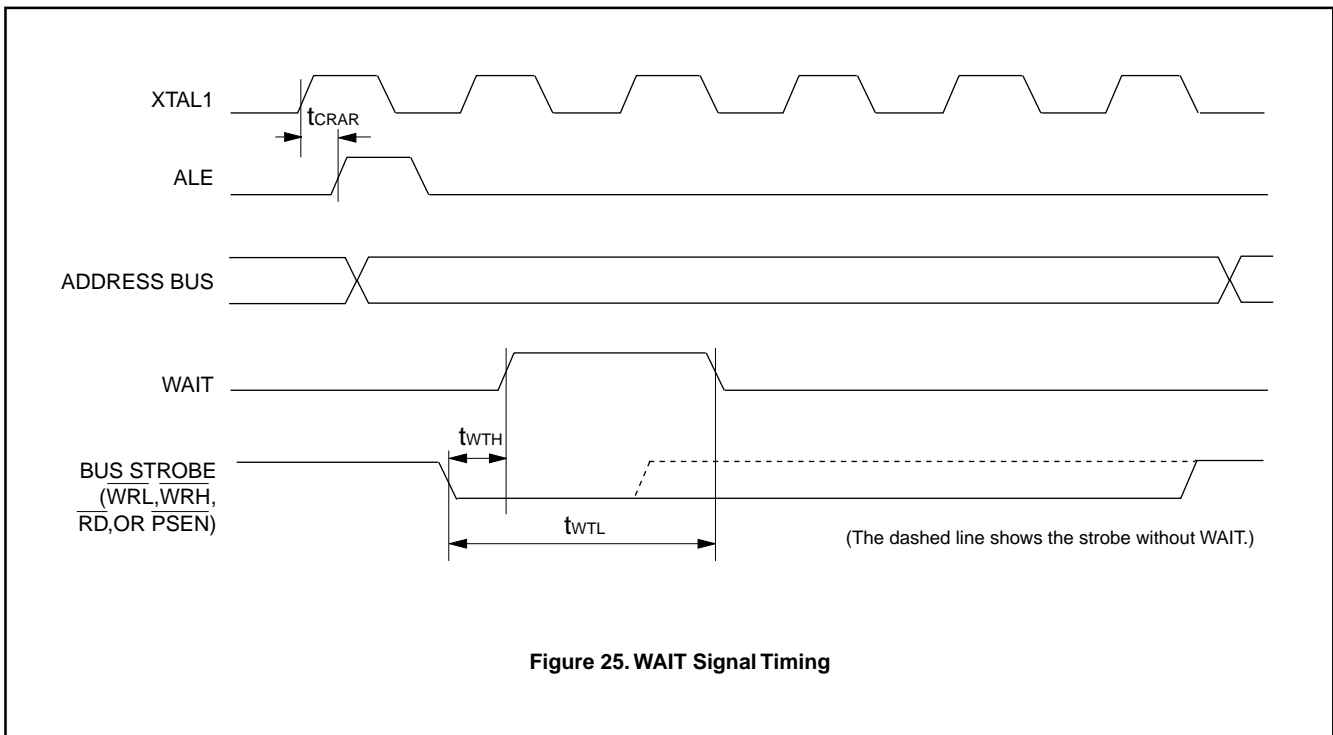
XTAL1

$t_{CRAR}$

ALE

ADDRESS BUS

WAIT

$t_{WTH}$

BUS STROBE ($\overline{WRL}$,$\overline{WRH}$, $\overline{RD}$,OR $\overline{PSEN}$)

$t_{WTL}$

(The dashed line shows the strobe without WAIT.)

Figure 25. WAIT Signal Timing